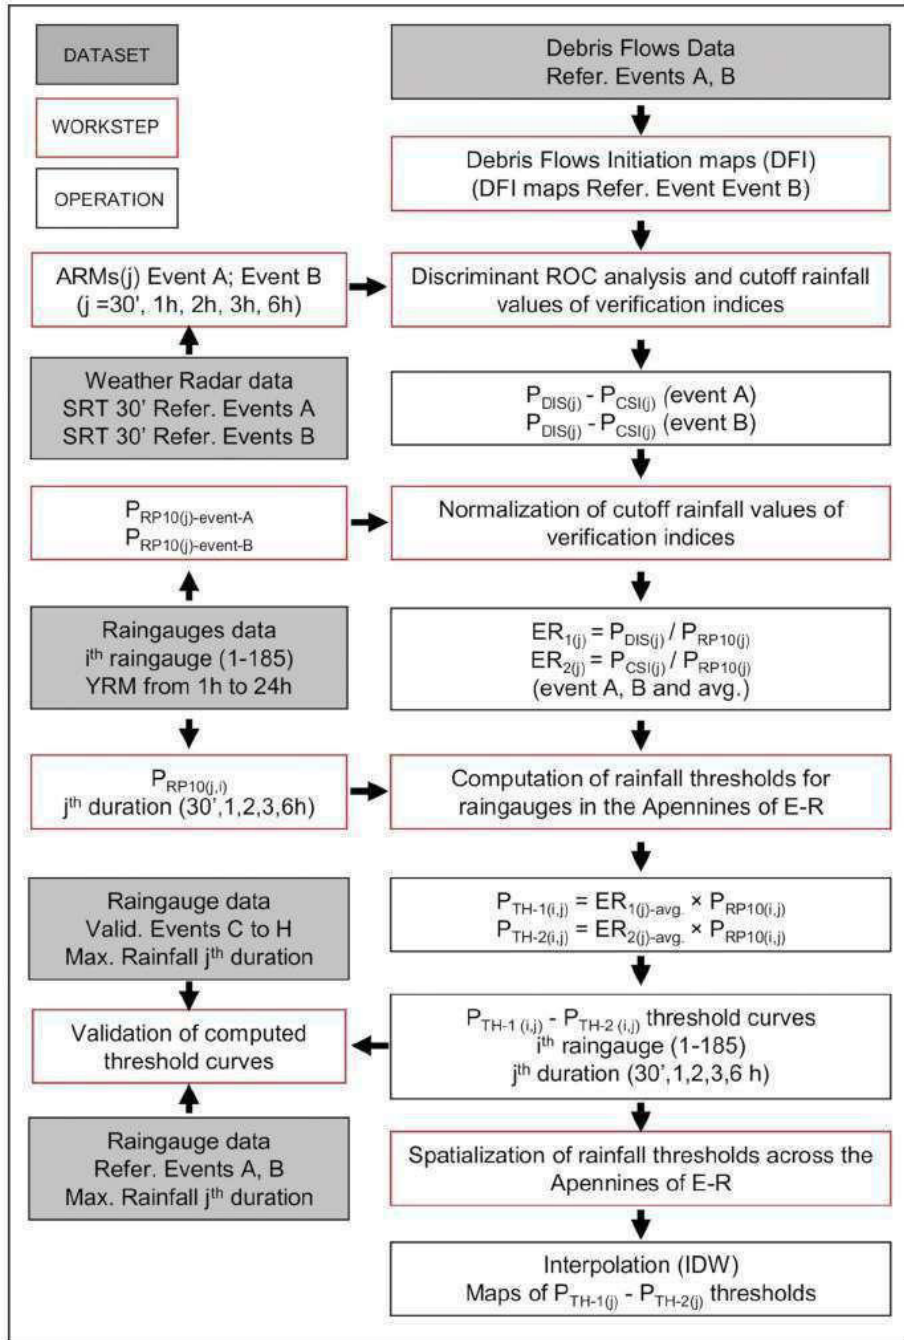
DATASET

WORKSTEP

OPERATION

Debris Flows Data
Refer. Events A, B

Debris Flows Initiation maps (DFI)
(DFI maps Refer. Event Event B)

ARMs(j) Event A; Event B
(j =30', 1h, 2h, 3h, 6h)

Discriminant ROC analysis and cutoff rainfall values of verification indices

Weather Radar data
SRT 30' Refer. Events A
SRT 30' Refer. Events B

$P_{DIS(j)}$ - $P_{CSI(j)}$ (event A)
$P_{DIS(j)}$ - $P_{CSI(j)}$ (event B)

$P_{RP10(j)\text{-event-A}}$
$P_{RP10(j)\text{-event-B}}$

Normalization of cutoff rainfall values of verification indices

Raingauges data
$i^{th}$ raingauge (1-185)
YRM from 1h to 24h

$ER_{1(j)} = P_{DIS(j)} / P_{RP10(j)}$
$ER_{2(j)} = P_{CSI(j)} / P_{RP10(j)}$
(event A, B and avg.)

$P_{RP10(j,i)}$
$j^{th}$ duration (30',1,2,3,6h)

Computation of rainfall thresholds for raingauges in the Apennines of E-R

Raingauge data
Valid. Events C to H
Max. Rainfall $j^{th}$ duration

$P_{TH-1(i,j)} = ER_{1(j)\text{-avg.}} \times P_{RP10(i,j)}$
$P_{TH-2(i,j)} = ER_{2(j)\text{-avg.}} \times P_{RP10(i,j)}$

Validation of computed threshold curves

$P_{TH-1\,(i,j)}$ - $P_{TH-2\,(i,j)}$ threshold curves
$i^{th}$ raingauge (1-185)
$j^{th}$ duration (30',1,2,3,6 h)

Raingauge data
Refer. Events A, B
Max. Rainfall $j^{th}$ duration

Spatialization of rainfall thresholds across the Apennines of E-R

Interpolation (IDW)
Maps of $P_{TH-1(j)}$ - $P_{TH-2(j)}$ thresholds